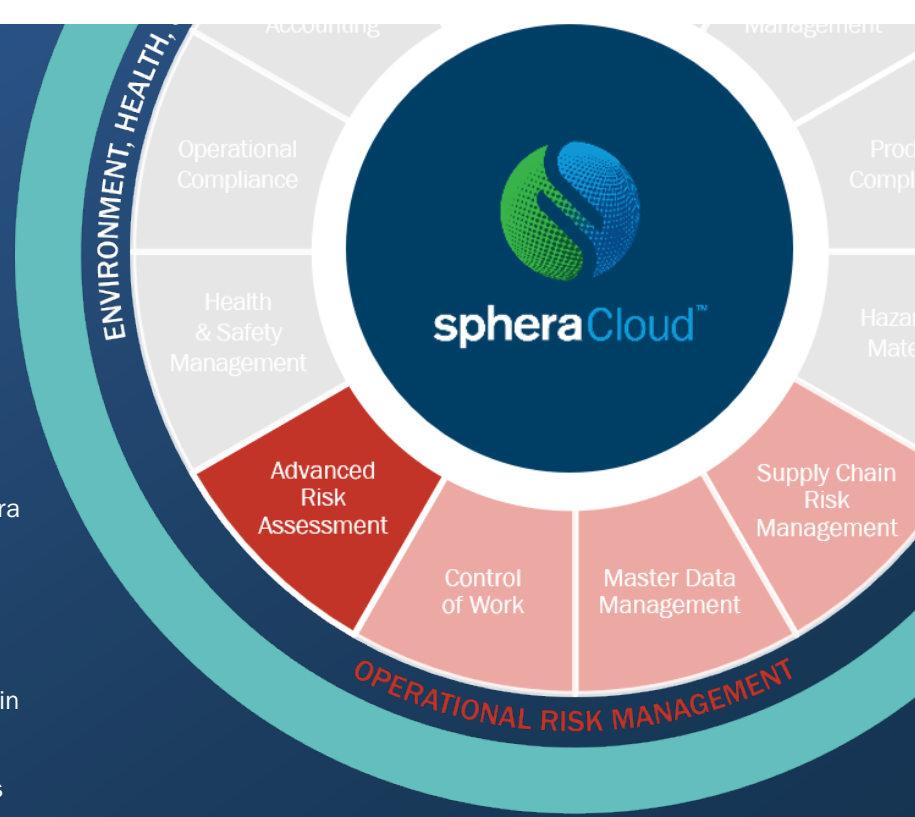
ENVIRONMENT, HEALTH,

Accounting

Management

Operational Compliance

Prod Compl

Health & Safety Management

Hazar Mate

sphera Cloud™

Advanced Risk Assessment

Control of Work

Master Data Management

Supply Chain Risk Management

OPERATIONAL RISK MANAGEMENT

ra

in

s